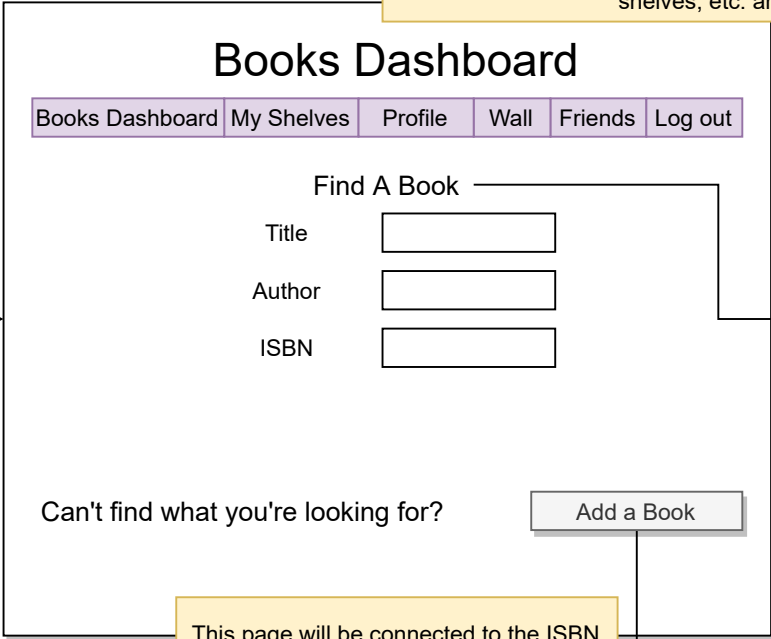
shelves, etc. a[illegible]

Books Dashboard

| Books Dashboard | My Shelves | Profile | Wall | Friends | Log out |
|---|---|---|---|---|---|

Find A Book

Title

Author

ISBN

Can't find what you're looking for?

Add a Book

This page will be connected to the ISBN